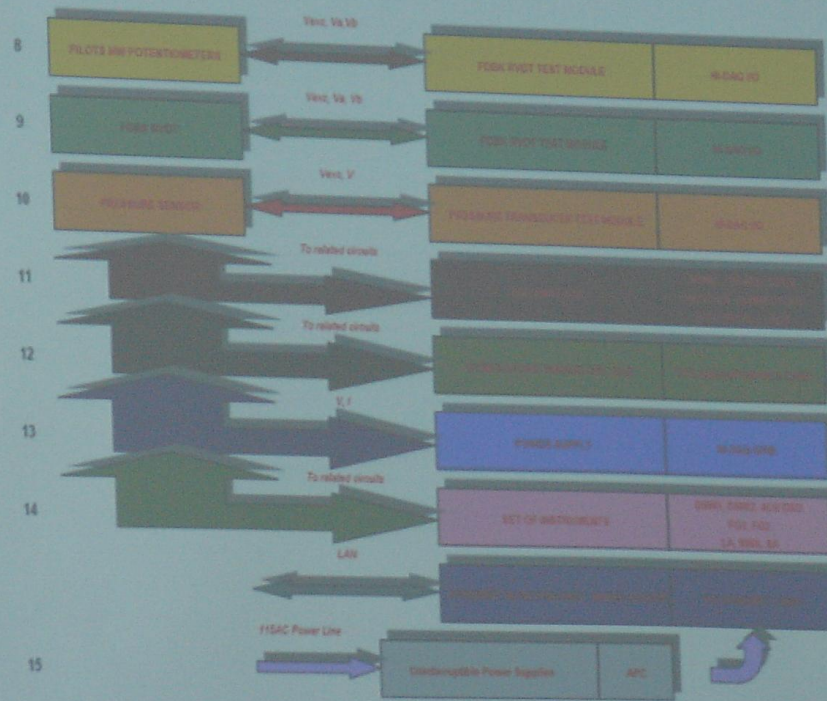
8

PILOTS MM POTENTIOMETERS

Vexc, Va,Vb

FOSH RVDT TEST MODULE

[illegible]

9

FOSH RVDT

Vexc, Va, Vb

FOSH RVDT TEST MODULE

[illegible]

10

PRESSURE SENSOR

Vexc, V

PRESSURE TRANSDUCER TEST MODULE

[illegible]

11

To related circuits

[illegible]

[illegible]

12

To related circuits

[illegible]

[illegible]

13

V, I

POWER SUPPLY

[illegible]

14

To related circuits

SET OF INSTRUMENTS

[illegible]

LAN

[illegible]

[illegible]

15

115AC Power Line

Uninterruptible Power Supplies

APC